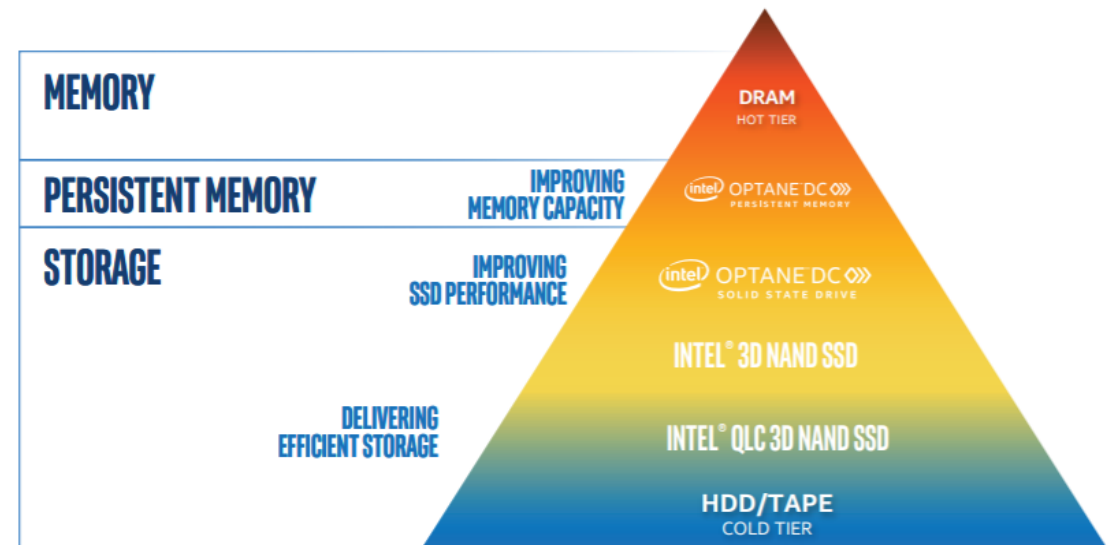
MEMORY

PERSISTENT MEMORY

STORAGE

DRAM
HOT TIER

IMPROVING
MEMORY CAPACITY

intel OPTANE DC
PERSISTENT MEMORY

IMPROVING
SSD PERFORMANCE

intel OPTANE DC
SOLID STATE DRIVE

INTEL® 3D NAND SSD

DELIVERING
EFFICIENT STORAGE

INTEL® QLC 3D NAND SSD

HDD/TAPE
COLD TIER